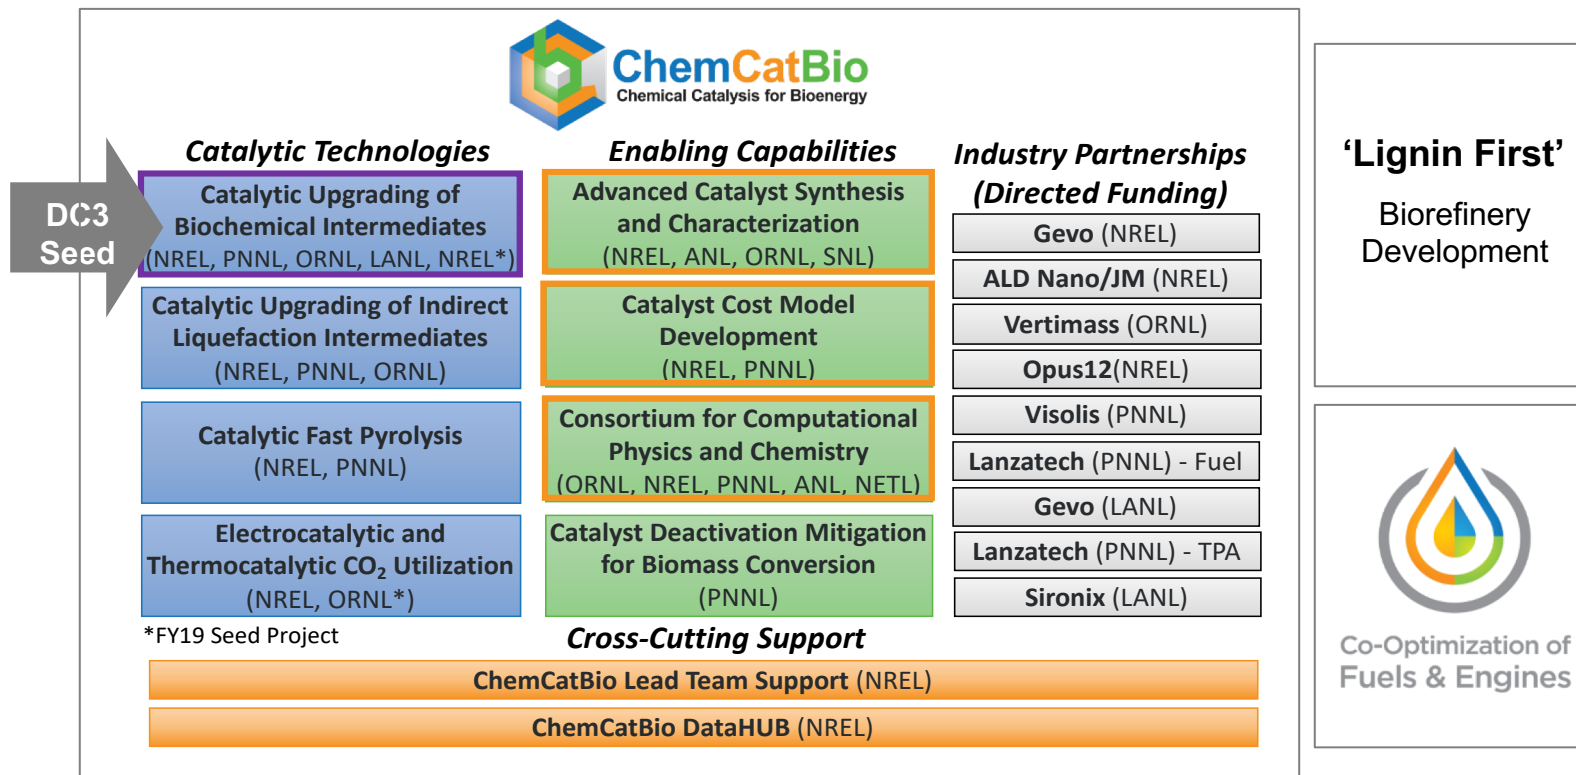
ChemCatBio
Chemical Catalysis for Bioenergy

DC3 Seed

Catalytic Technologies

Catalytic Upgrading of Biochemical Intermediates (NREL, PNNL, ORNL, LANL, NREL*)

Catalytic Upgrading of Indirect Liquefaction Intermediates (NREL, PNNL, ORNL)

Catalytic Fast Pyrolysis (NREL, PNNL)

Electrocatalytic and Thermocatalytic $CO_2$ Utilization (NREL, ORNL*)

*FY19 Seed Project

Enabling Capabilities

Advanced Catalyst Synthesis and Characterization (NREL, ANL, ORNL, SNL)

Catalyst Cost Model Development (NREL, PNNL)

Consortium for Computational Physics and Chemistry (ORNL, NREL, PNNL, ANL, NETL)

Catalyst Deactivation Mitigation for Biomass Conversion (PNNL)

Industry Partnerships (Directed Funding)

Gevo (NREL)

ALD Nano/JM (NREL)

Vertimass (ORNL)

Opus12(NREL)

Visolis (PNNL)

Lanzatech (PNNL) - Fuel

Gevo (LANL)

Lanzatech (PNNL) - TPA

Sironix (LANL)

Cross-Cutting Support

ChemCatBio Lead Team Support (NREL)

ChemCatBio DataHUB (NREL)

'Lignin First'

Biorefinery Development

Co-Optimization of Fuels & Engines